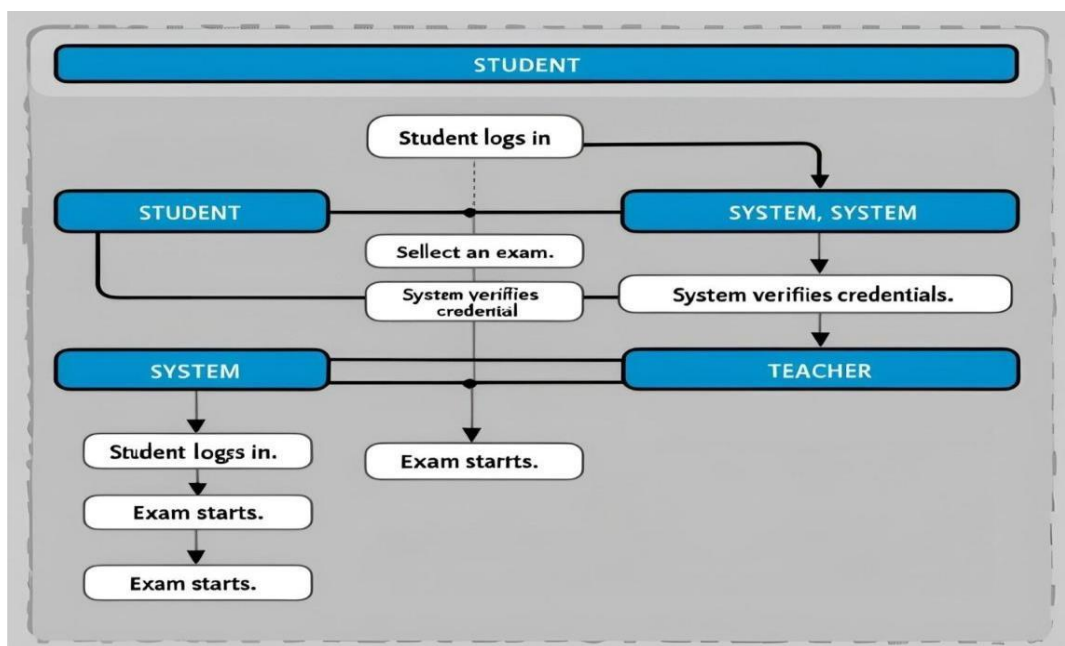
STUDENT

Student logs in

STUDENT

SYSTEM, SYSTEM

Sellect an exam.

System verifiies credential

System verifiies credentials.

SYSTEM

TEACHER

Student logss in.

Exam startts.

Exam starts.

Exam starts.